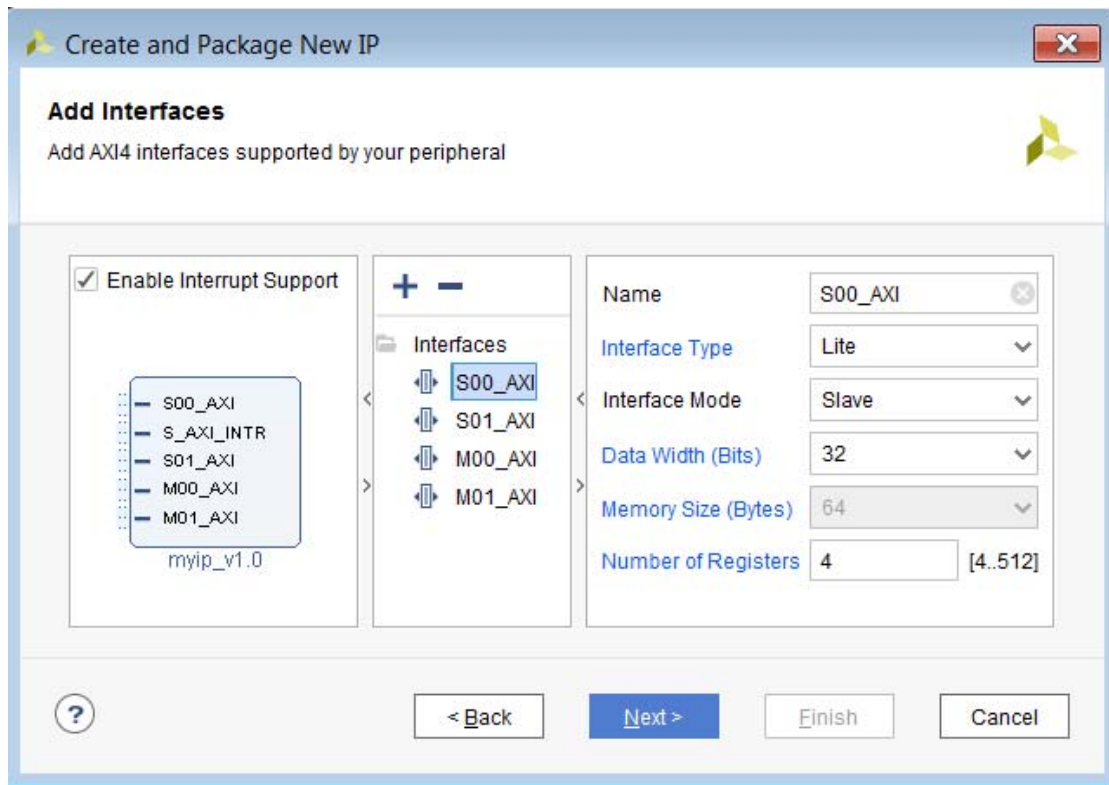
Create and Package New IP

**Add Interfaces**

Add AXI4 interfaces supported by your peripheral

Enable Interrupt Support

S00_AXI
S_AXI_INTR
S01_AXI
M00_AXI
M01_AXI
myip_v1.0

+ −

Interfaces
S00_AXI
S01_AXI
M00_AXI
M01_AXI

| | | |
|---|---|---|
| Name | S00_AXI | |
| Interface Type | Lite | |
| Interface Mode | Slave | |
| Data Width (Bits) | 32 | |
| Memory Size (Bytes) | 64 | |
| Number of Registers | 4 | [4..512] |

?

< Back

Next >

Finish

Cancel